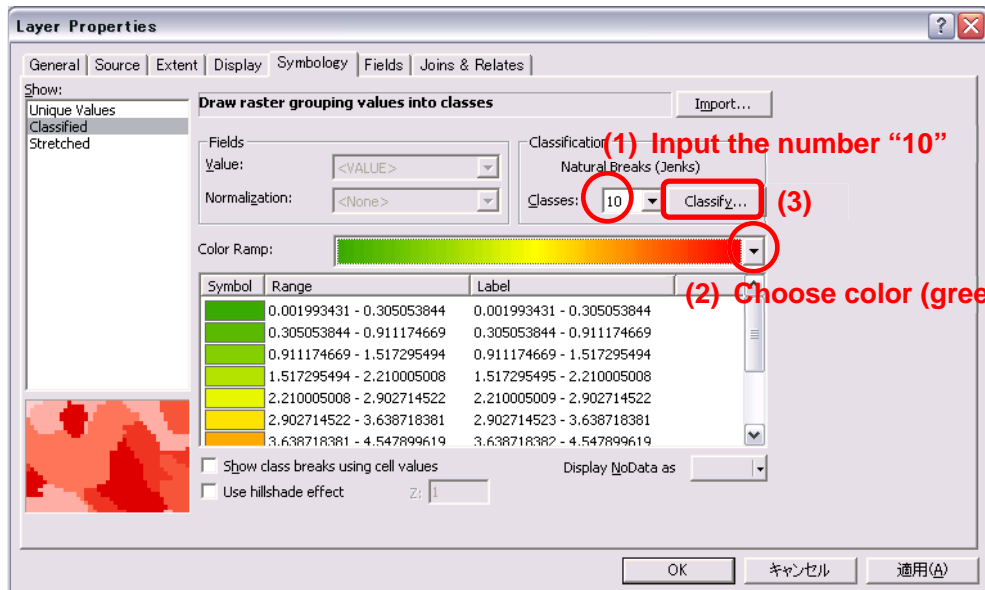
Layer Properties

General | Source | Extent | Display | Symbology | Fields | Joins & Relates

Show:
Unique Values
Classified
Stretched

Draw raster grouping values into classes

Import...

Fields
Value: <VALUE>
Normalization: <None>

Classification
Natural Breaks (Jenks)
Classes: 10
Classify...

(1) Input the number “10”

(3)

Color Ramp:

(2) Choose color (gree

| Symbol | Range | Label |
|---|---|---|
| | 0.001993431 - 0.305053844 | 0.001993431 - 0.305053844 |
| | 0.305053844 - 0.911174669 | 0.305053844 - 0.911174669 |
| | 0.911174669 - 1.517295494 | 0.911174669 - 1.517295494 |
| | 1.517295494 - 2.210005008 | 1.517295495 - 2.210005008 |
| | 2.210005008 - 2.902714522 | 2.210005009 - 2.902714522 |
| | 2.902714522 - 3.638718381 | 2.902714523 - 3.638718381 |
| | 3.638718381 - 4.547899619 | 3.638718382 - 4.547899619 |

Show class breaks using cell values
Use hillshade effect
Z: 1
Display NoData as

OK
キャンセル
適用(A)